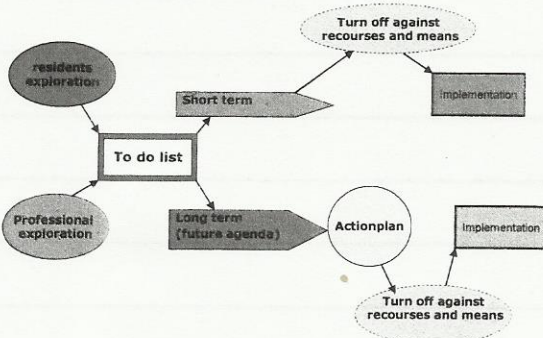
residents exploration

Professional exploration

To do list

Short term

Turn off against recourses and means

Implementation

Long term (futura agenda)

Actionplan

Implementation

Turn off against recourses and means